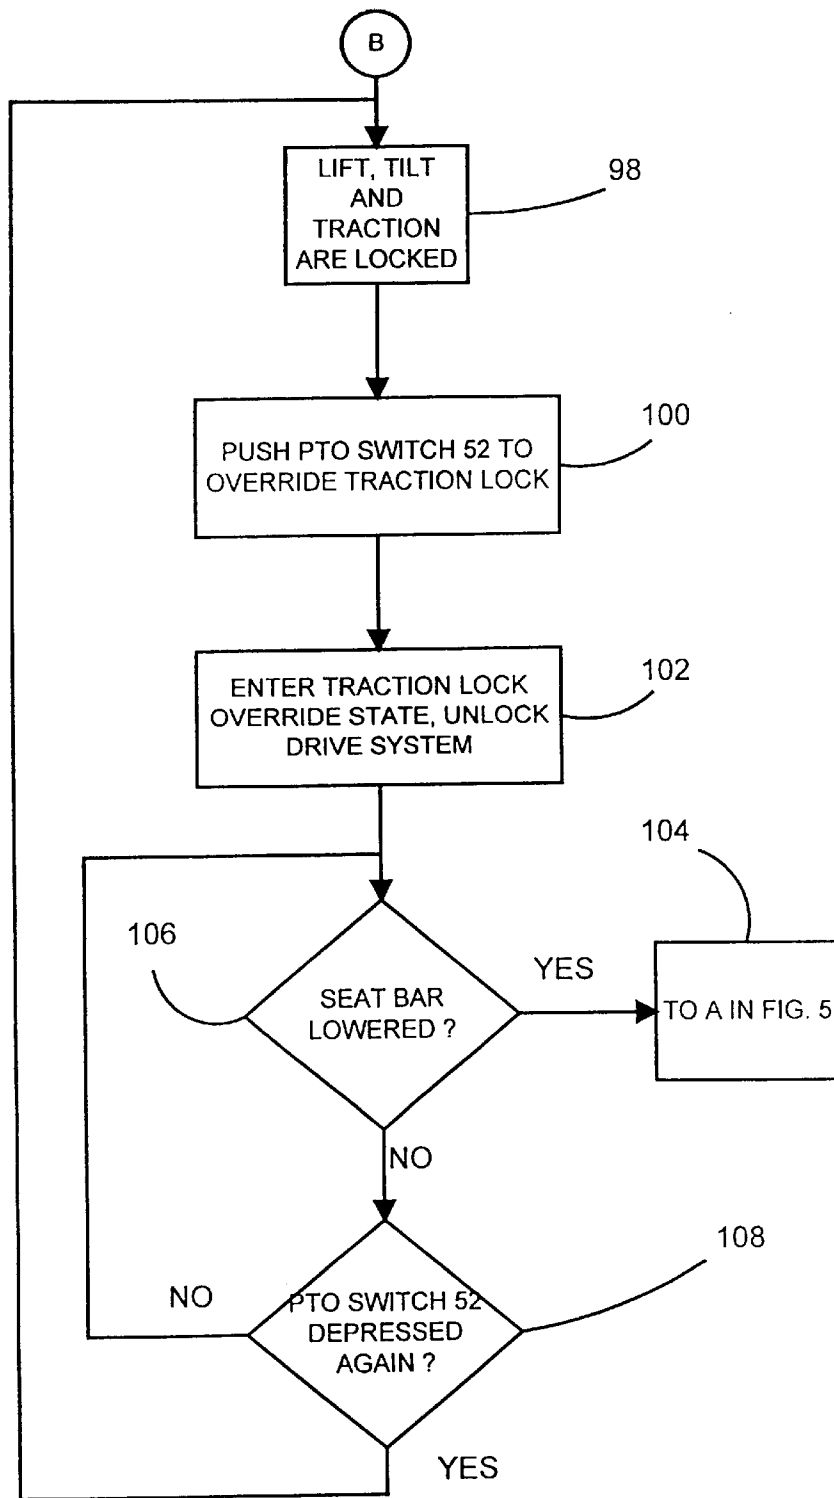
B

LIFT, TILT AND TRACTION ARE LOCKED

98

PUSH PTO SWITCH 52 TO OVERRIDE TRACTION LOCK

100

ENTER TRACTION LOCK OVERRIDE STATE, UNLOCK DRIVE SYSTEM

102

104

106

SEAT BAR LOWERED ?

YES

TO A IN FIG. 5

NO

108

NO

PTO SWITCH 52 DEPRESSED AGAIN ?

YES